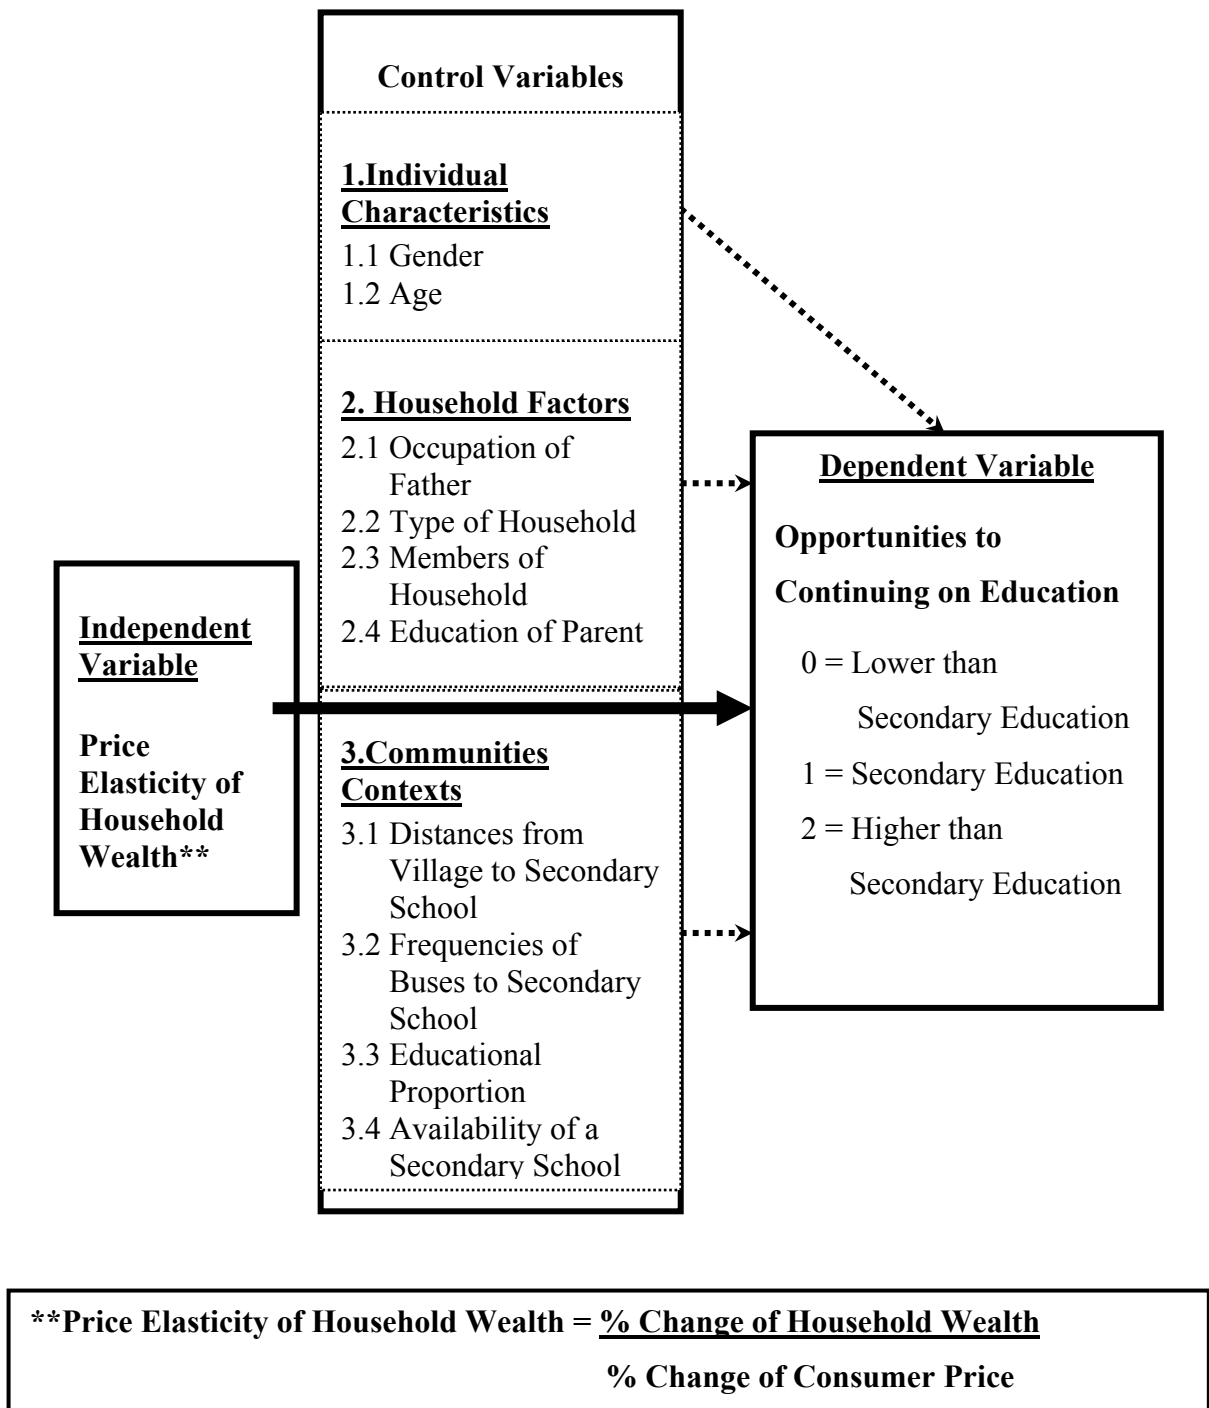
Control Variables

1.Individual Characteristics
1.1 Gender
1.2 Age

2. Household Factors
2.1 Occupation of Father
2.2 Type of Household
2.3 Members of Household
2.4 Education of Parent

3.Communities Contexts
3.1 Distances from Village to Secondary School
3.2 Frequencies of Buses to Secondary School
3.3 Educational Proportion
3.4 Availability of a Secondary School

Independent Variable

Price Elasticity of Household Wealth**

Dependent Variable

Opportunities to Continuing on Education

0 = Lower than Secondary Education
1 = Secondary Education
2 = Higher than Secondary Education

**Price Elasticity of Household Wealth = $\frac{\text{\% Change of Household Wealth}}{\text{\% Change of Consumer Price}}$